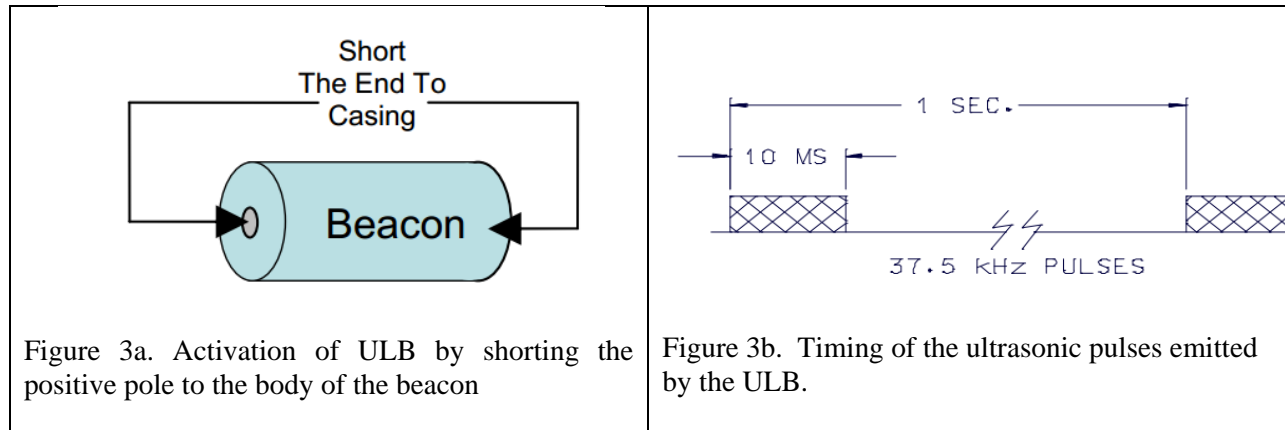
Short The End To Casing

Beacon

Figure 3a. Activation of ULB by shorting the positive pole to the body of the beacon

1 SEC.

10 MS

37.5 kHz PULSES

Figure 3b. Timing of the ultrasonic pulses emitted by the ULB.